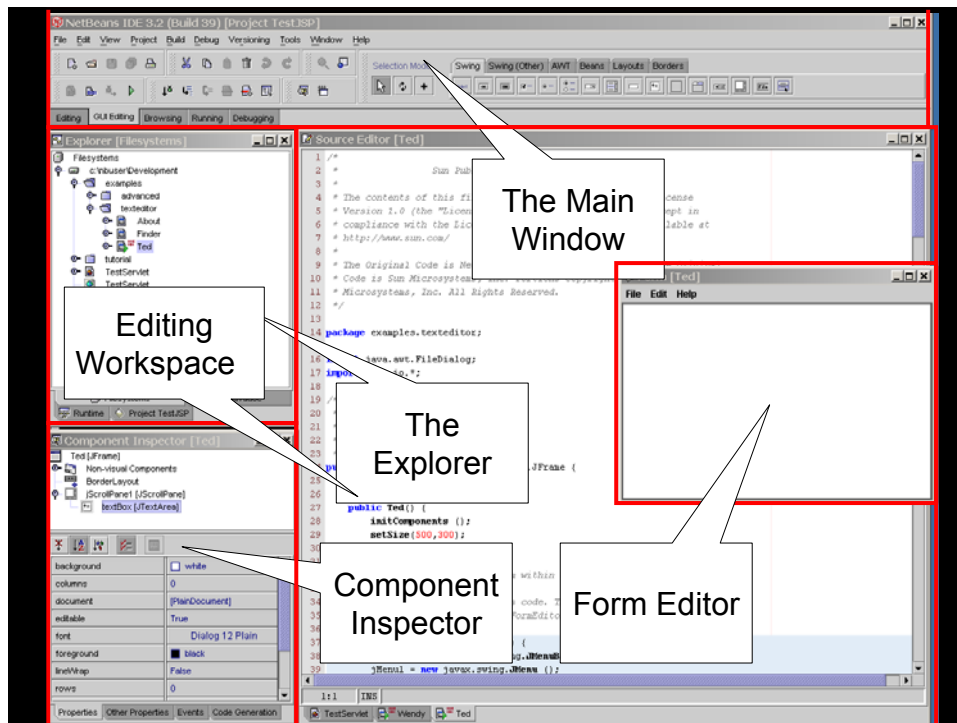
NetBeans IDE 3.2 (Build 39) [Project TestJSP]

File Edit View Project Build Debug Versioning Tools Window Help

Selection Mode

Swing Swing (Other) AWT Beans Layouts Borders

Editing GUI Editing Browsing Running Debugging

Explorer [Filesystems]

Filesystems
c:\nbuser\Development
examples
advanced
texteditor
About
Finder
Ted
tutorial
TestServlet
TestServlet

Runtime Project TestJSP

Source Editor [Ted]

1 /*
2 * Sun Pub
3 *
4 * The contents of this fi icense
5 * Version 1.0 (the "Licen ept in
6 * compliance with the Lic lable at
7 * http://www.sun.com/
8 *
9 * The Original Code is Ne
10 * Code is Sun Microsystem
11 * Microsystems, Inc. All Rights Reserved.
12 */
13
14 package examples.texteditor;
15
16 java.awt.FileDialog;
17 import io.*;
18
19 /*
20
21
22
23
24 pu .JFrame {
25
26
27 public Ted() {
28 initComponents ();
29 setSize(500,300);
30
31 s within
32
33
34 code. T
35 FormEdito
36
37 (
38 .JMenuB
39 jMenu1 = new javax.swing.JMenu ();

1:1 INS

TestServlet Wendy Ted

[Ted]
File Edit Help

Component Inspector [Ted]

Ted [JFrame]
Non-visual Components
BorderLayout
jScrollPane1 [JScrollPane]
textBox [JTextArea]

| background | white |
|---|---|
| columns | 0 |
| document | [PlainDocument] |
| editable | True |
| font | Dialog 12 Plain |
| foreground | black |
| lineWrap | False |
| rows | 0 |

Properties Other Properties Events Code Generation

The Main Window

Editing Workspace

The Explorer

Component Inspector

Form Editor